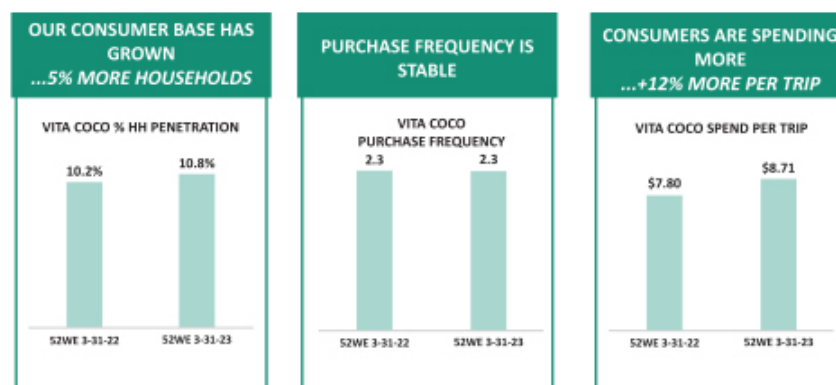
OUR CONSUMER BASE HAS GROWN
...5% MORE HOUSEHOLDS

VITA COCO % HH PENETRATION

10.2%
10.8%

52WE 3-31-22
52WE 3-31-23

PURCHASE FREQUENCY IS STABLE

VITA COCO
PURCHASE FREQUENCY

2.3
2.3

52WE 3-31-22
52WE 3-31-23

CONSUMERS ARE SPENDING MORE
...+12% MORE PER TRIP

VITA COCO SPEND PER TRIP

$7.80
$8.71

52WE 3-31-22
52WE 3-31-23